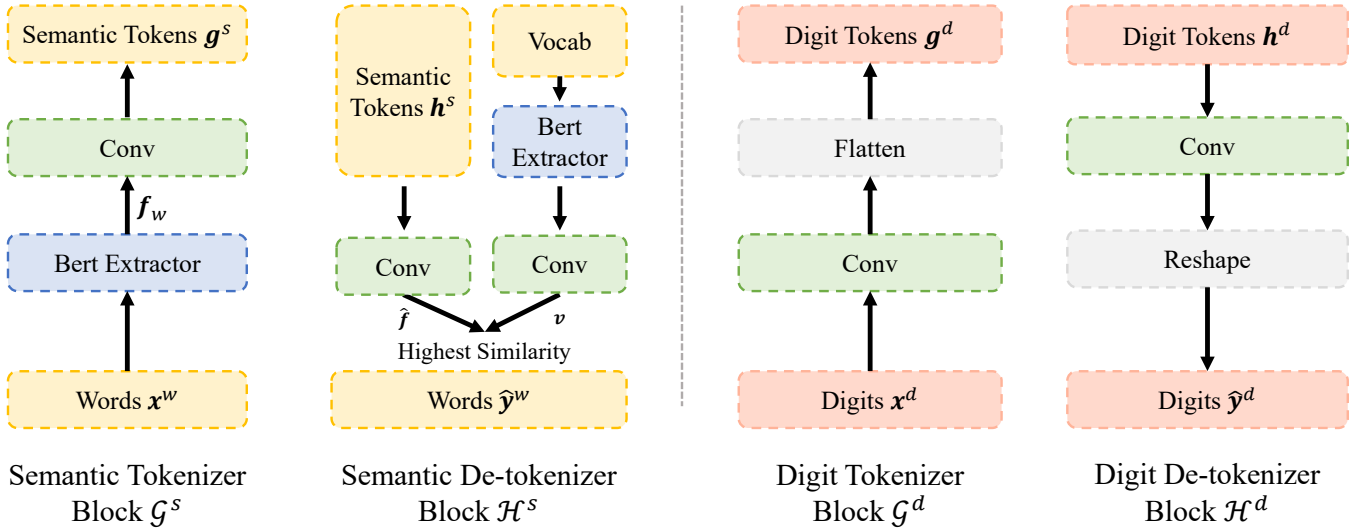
Semantic Tokens $\boldsymbol{g}^s$

Conv

$\boldsymbol{f}_w$

Bert Extractor

Words $\boldsymbol{x}^w$

Semantic Tokenizer Block $\mathcal{G}^s$

Semantic Tokens $\boldsymbol{h}^s$

Vocab

Bert Extractor

Conv

Conv

$\hat{\boldsymbol{f}}$

$\boldsymbol{v}$

Highest Similarity

Words $\hat{\boldsymbol{y}}^w$

Semantic De-tokenizer Block $\mathcal{H}^s$

Digit Tokens $\boldsymbol{g}^d$

Flatten

Conv

Digits $\boldsymbol{x}^d$

Digit Tokenizer Block $\mathcal{G}^d$

Digit Tokens $\boldsymbol{h}^d$

Conv

Reshape

Digits $\hat{\boldsymbol{y}}^d$

Digit De-tokenizer Block $\mathcal{H}^d$